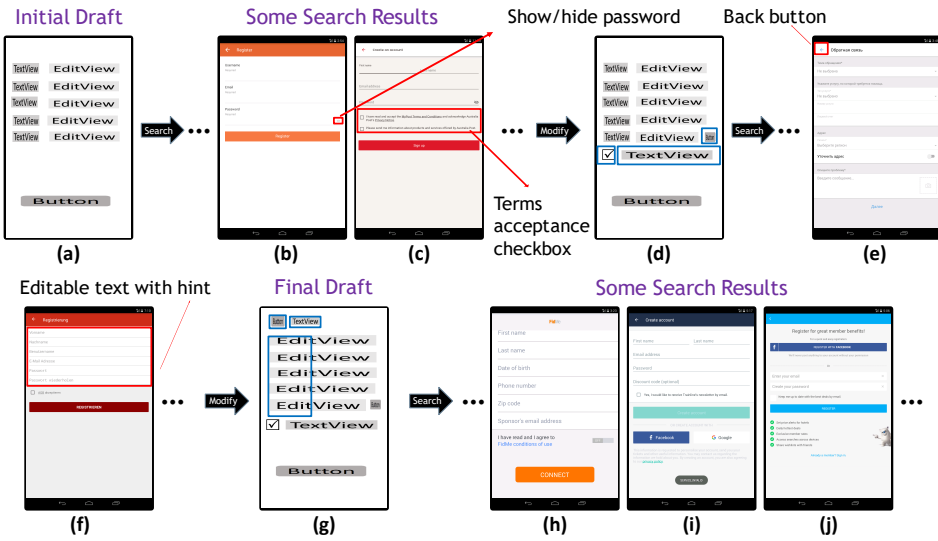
Initial Draft

TextView EditView
TextView EditView
TextView EditView
TextView EditView
TextView EditView

Button

(a)

Search

Some Search Results

Register

Username

Email

Password

Register

(b)

Create an account

Sign up

(c)

Show/hide password

Terms acceptance checkbox

Modify

TextView EditView
TextView EditView
TextView EditView
TextView EditView
TextView EditView

TextView

Button

(d)

Back button

Search

Обратная связь

Уточнить адрес

Далее

(e)

Editable text with hint

Registrierung

REGISTRIEREN

(f)

Modify

Final Draft

Button TextView

EditView
EditView
EditView
EditView
EditView

TextView

Button

(g)

Search

Some Search Results

First name
Last name
Date of birth
Phone number
Zip code
Sponsor's email address
I have read and I agree to Public conditions of use

CONNECT

(h)

Create account

First name
Last name
Email address
Password
Discount code (optional)

Facebook
Google

(i)

Register for great member benefits!

REGISTER

(j)